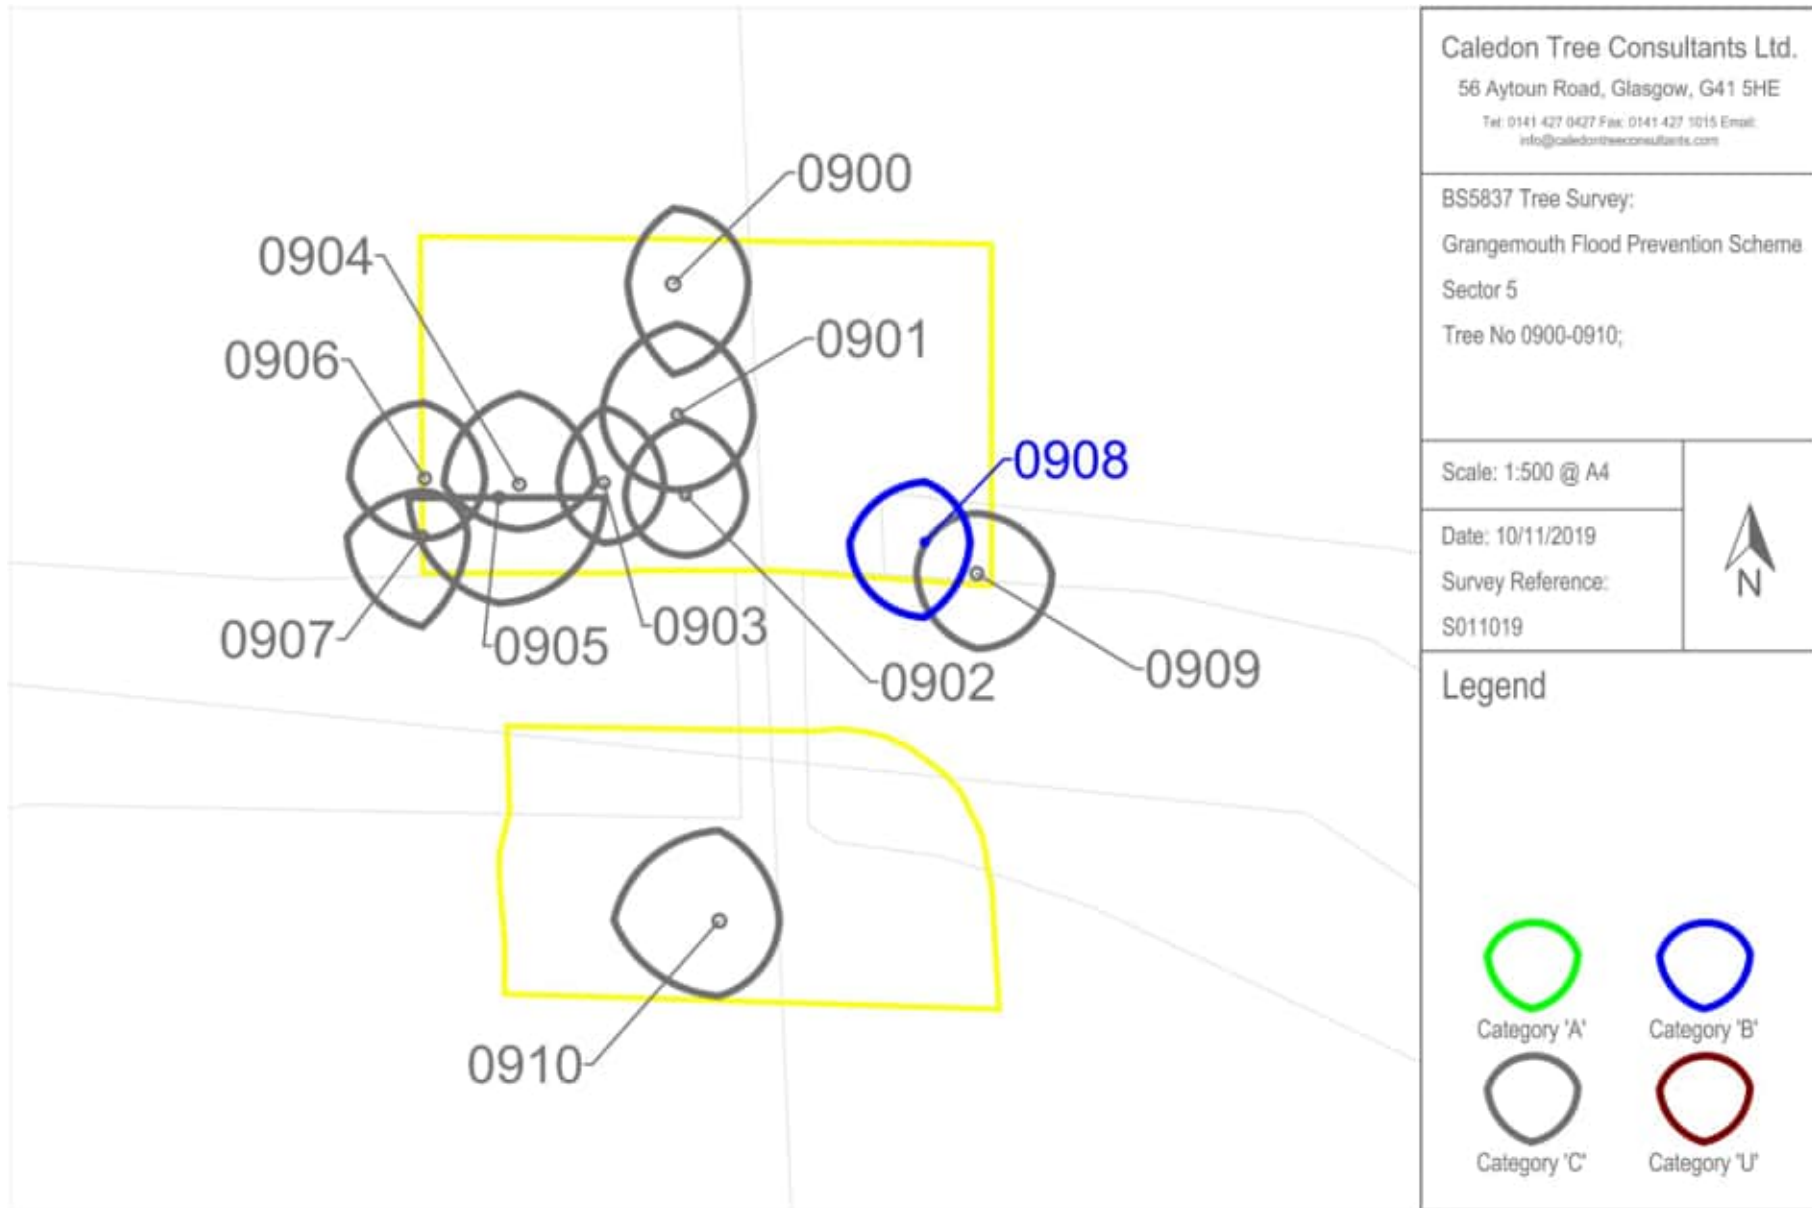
0900
0904
0901
0906
0908
0907
0905
0903
0902
0909
0910

Caledon Tree Consultants Ltd.
56 Aytoun Road, Glasgow, G41 5HE
Tel: 0141 427 0427 Fax: 0141 427 1015 Email: info@caledontreeconsultants.com

BS5837 Tree Survey:
Grangemouth Flood Prevention Scheme
Sector 5
Tree No 0900-0910;

Scale: 1:500 @ A4

Date: 10/11/2019
Survey Reference:
S011019

N

Legend

Category 'A'
Category 'B'
Category 'C'
Category 'U'